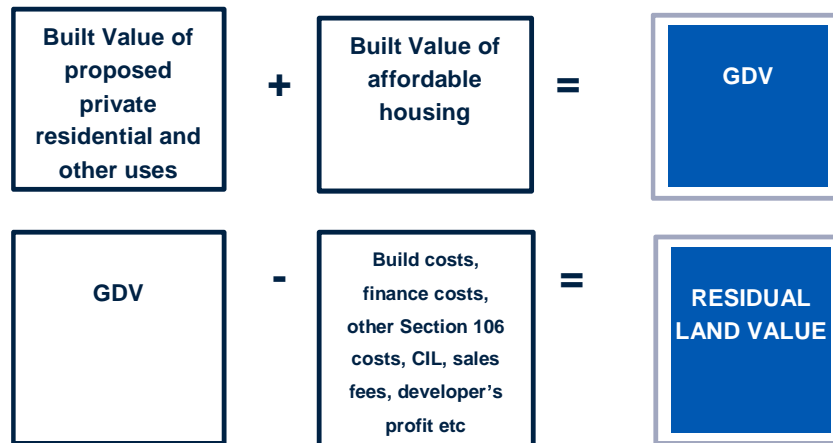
Built Value of proposed private residential and other uses

+

Built Value of affordable housing

=

GDV

GDV

-

Build costs, finance costs, other Section 106 costs, CIL, sales fees, developer's profit etc

=

RESIDUAL LAND VALUE